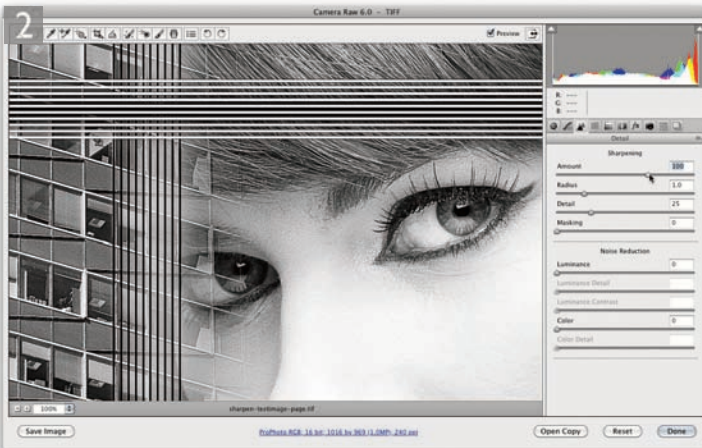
2

Camera Raw 6.0 - TIFF

Preview

R: ---
G: ---
B: ---

Detail

Sharpening

Amount 100

Radius 1.0

Detail 25

Masking 0

Noise Reduction

Luminance 0

Luminance Detail

Luminance Contrast

Color 0

Color Detail

100%

sharpen-testimage-page.tif

Save Image

ProPhoto RGB; 16 bit; 1016 by 969 (1.0MP); 240 ppi

Open Copy

Reset

Done